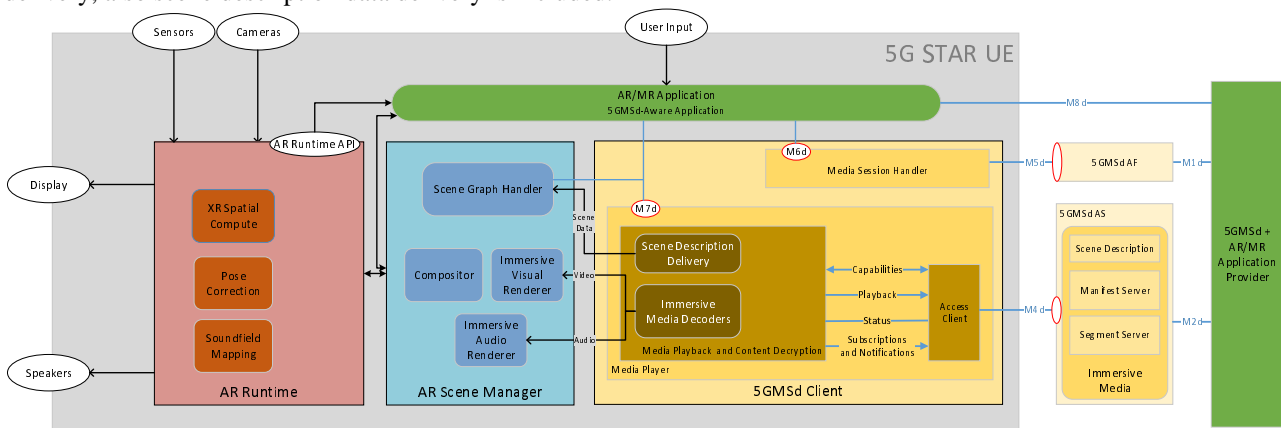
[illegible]

Sensors
Cameras
User Input
5G STAR UE
AR/MR Application
5GMSd-Aware Application
M8d
AR Runtime API
M6d
Media Session Handler
M5d
5GMSd AF
M1d
Display
XR Spatial Compute
Pose Correction
Soundfield Mapping
Speakers
AR Runtime
Scene Graph Handler
Scene Data
M7d
Compositor
Immersive Visual Renderer
Video
Immersive Audio Renderer
Audio
AR Scene Manager
Scene Description Delivery
Immersive Media Decoders
Media Playback and Content Decryption
Capabilities
Playback
Status
Subscriptions and Notifications
Access Client
Media Player
5GMSd Client
M4d
5GMSd AS
Scene Description
Manifest Server
Segment Server
Immersive Media
M2d
5GMSd + AR/MR Application Provider